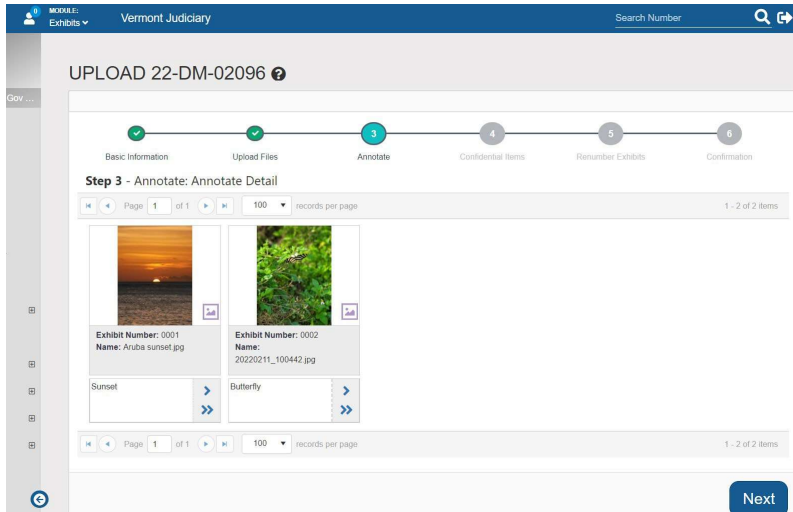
0 MODULE: Exhibits Vermont Judiciary Search Number

Gov ...

UPLOAD 22-DM-02096

Basic Information Upload Files 3 Annotate 4 Confidential Items 5 Renumber Exhibits 6 Confirmation

Step 3 - Annotate: Annotate Detail

Page 1 of 1 100 records per page 1 - 2 of 2 items

Exhibit Number: 0001
Name: Aruba sunset.jpg

Exhibit Number: 0002
Name: 20220211_100442.jpg

Sunset

Butterfly

Page 1 of 1 100 records per page 1 - 2 of 2 items

Next